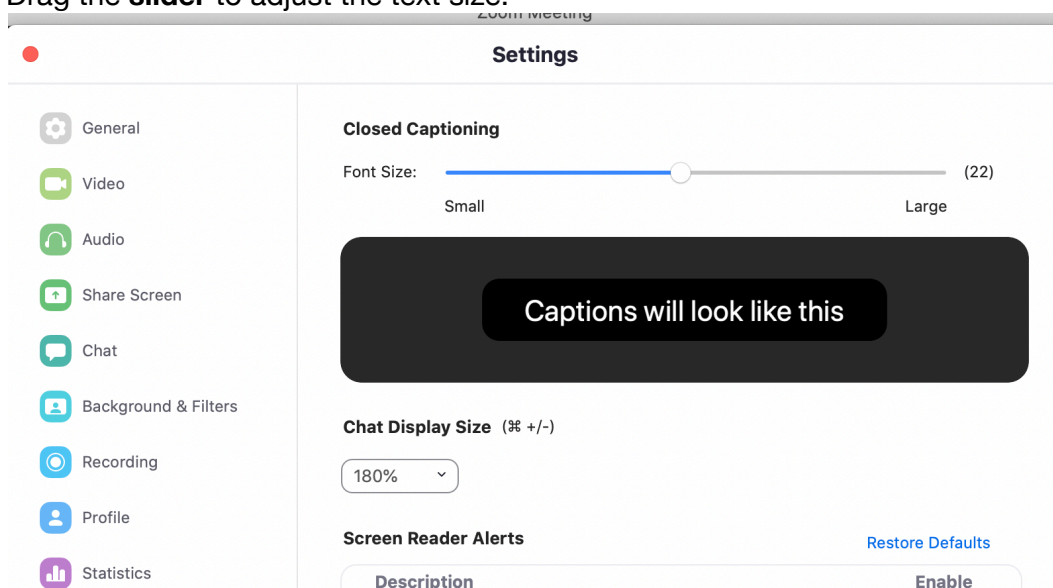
Drag the **slider** to adjust the text size.

Zoom Meeting

Settings

General
Video
Audio
Share Screen
Chat
Background & Filters
Recording
Profile
Statistics

Closed Captioning

Font Size: (22)

Small Large

Captions will look like this

Chat Display Size (⌘ +/-)

180%

Screen Reader Alerts

Restore Defaults

| Description | Enable |
|---|---|